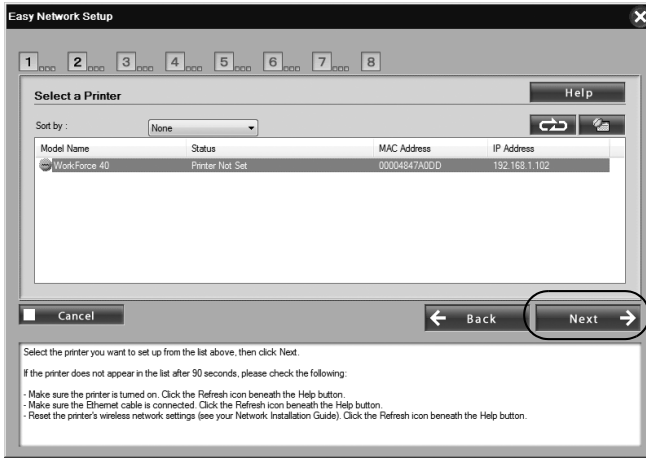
Easy Network Setup

1 2 3 4 5 6 7 8

Select a Printer

Help

Sort by : None

| Model Name | Status | MAC Address | IP Address |
|---|---|---|---|
| WorkForce 40 | Printer Not Set | 00004847A0DD | 192.168.1.102 |

Cancel

Back

Next

Select the printer you want to set up from the list above, then click Next.

If the printer does not appear in the list after 90 seconds, please check the following:

- Make sure the printer is turned on. Click the Refresh icon beneath the Help button.
- Make sure the Ethernet cable is connected. Click the Refresh icon beneath the Help button.
- Reset the printer's wireless network settings (see your Network Installation Guide). Click the Refresh icon beneath the Help button.